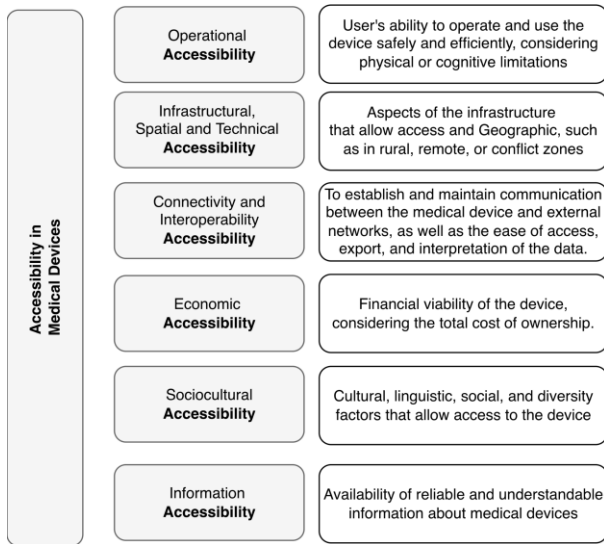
Accessibility in Medical Devices

Operational Accessibility

User's ability to operate and use the device safely and efficiently, considering physical or cognitive limitations

Infrastructural, Spatial and Technical Accessibility

Aspects of the infrastructure that allow access and Geographic, such as in rural, remote, or conflict zones

Connectivity and Interoperability Accessibility

To establish and maintain communication between the medical device and external networks, as well as the ease of access, export, and interpretation of the data.

Economic Accessibility

Financial viability of the device, considering the total cost of ownership.

Sociocultural Accessibility

Cultural, linguistic, social, and diversity factors that allow access to the device

Information Accessibility

Availability of reliable and understandable information about medical devices